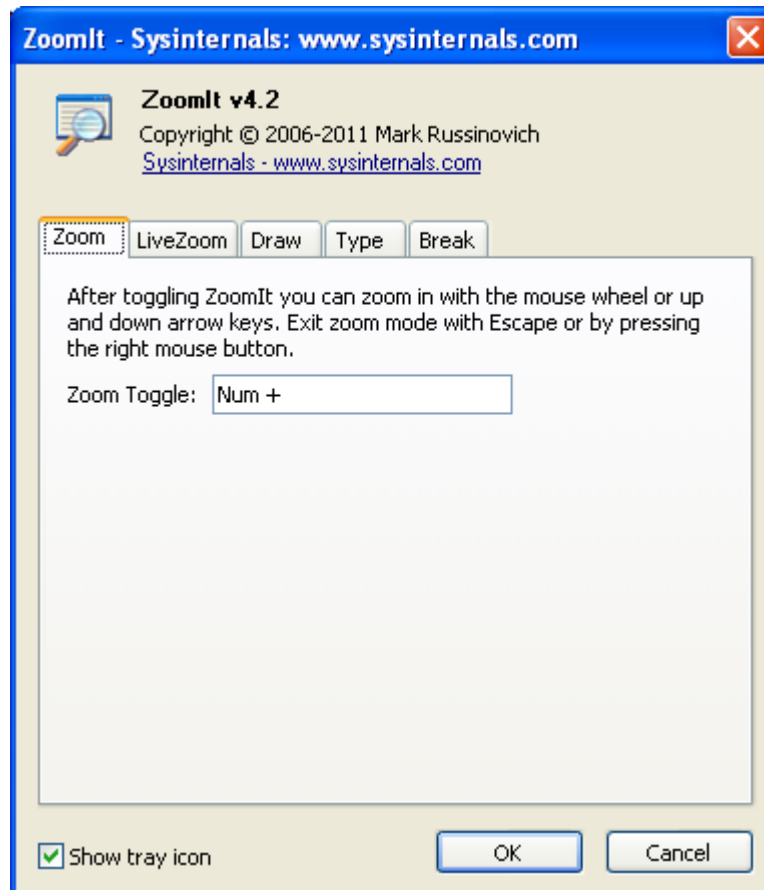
ZoomIt - Sysinternals: www.sysinternals.com

ZoomIt v4.2
Copyright © 2006-2011 Mark Russinovich
Sysinternals - www.sysinternals.com

Zoom | LiveZoom | Draw | Type | Break

After toggling ZoomIt you can zoom in with the mouse wheel or up and down arrow keys. Exit zoom mode with Escape or by pressing the right mouse button.

Zoom Toggle: Num +

Show tray icon

OK

Cancel